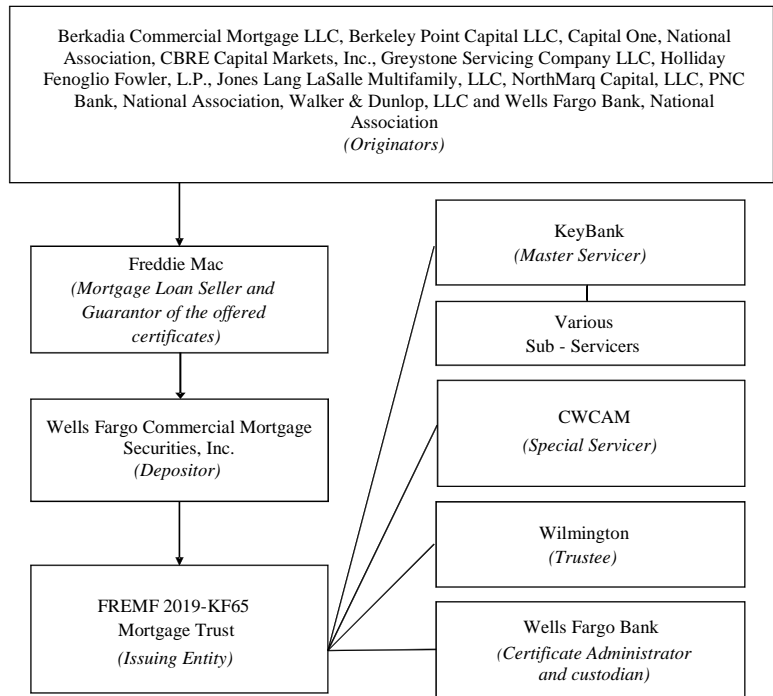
Berkadia Commercial Mortgage LLC, Berkeley Point Capital LLC, Capital One, National Association, CBRE Capital Markets, Inc., Greystone Servicing Company LLC, Holliday Fenoglio Fowler, L.P., Jones Lang LaSalle Multifamily, LLC, NorthMarq Capital, LLC, PNC Bank, National Association, Walker & Dunlop, LLC and Wells Fargo Bank, National Association
(Originators)

Freddie Mac
(Mortgage Loan Seller and Guarantor of the offered certificates)

Wells Fargo Commercial Mortgage Securities, Inc.
(Depositor)

FREMF 2019-KF65 Mortgage Trust
(Issuing Entity)

KeyBank
(Master Servicer)

Various
Sub - Servicers

CWCAM
(Special Servicer)

Wilmington
(Trustee)

Wells Fargo Bank
(Certificate Administrator and custodian)